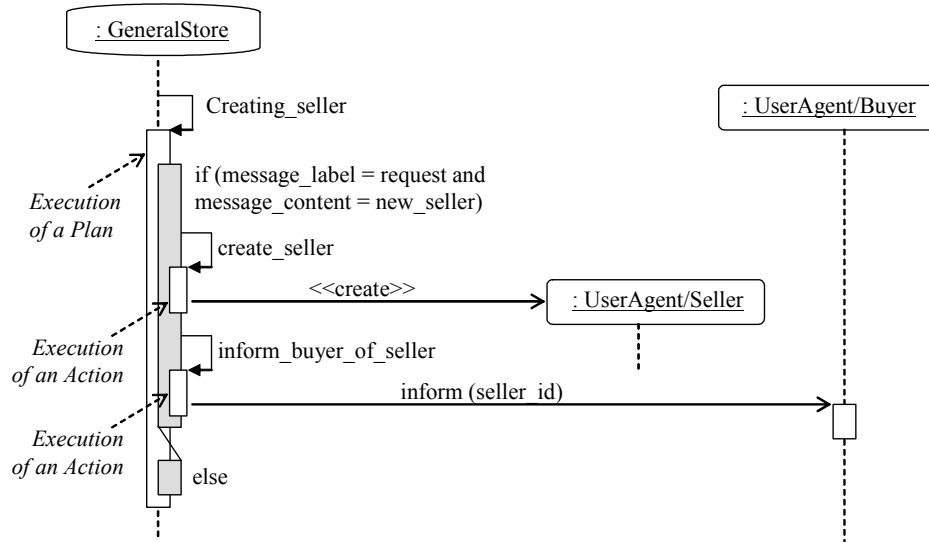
: GeneralStore

Creating_seller

: UserAgent/Buyer

Execution of a Plan

if (message_label = request and message_content = new_seller)

create_seller

<<create>>

: UserAgent/Seller

Execution of an Action

inform_buyer_of_seller

inform (seller_id)

Execution of an Action

else